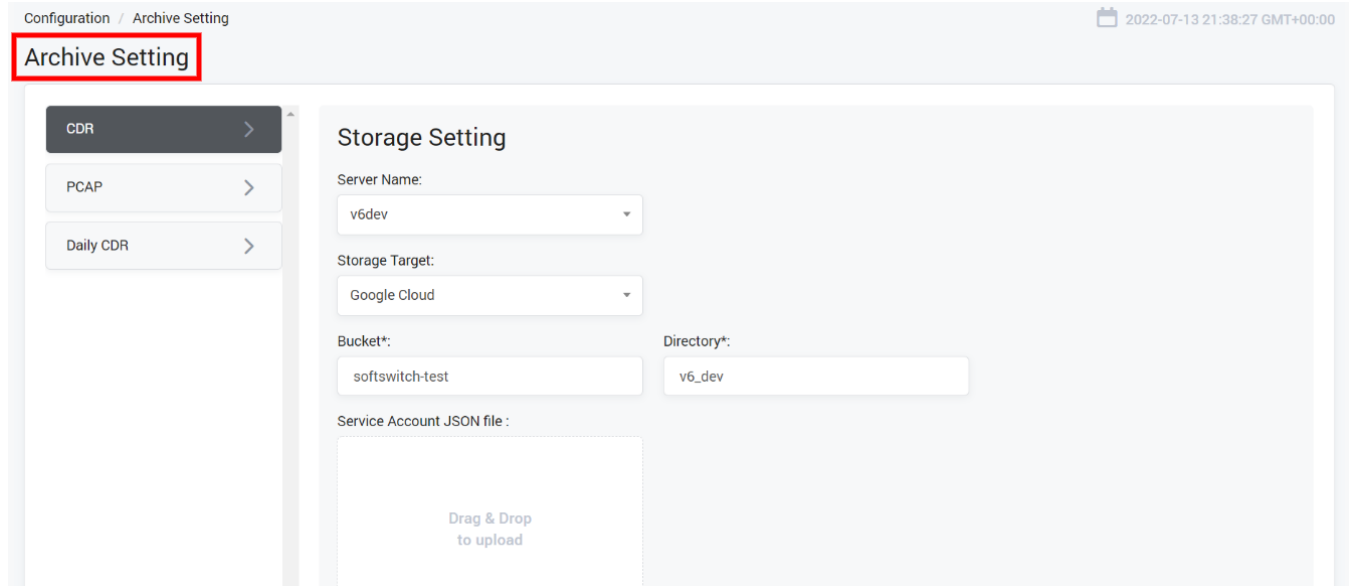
Configuration / Archive Setting

2022-07-13 21:38:27 GMT+00:00

Archive Setting

CDR

PCAP

Daily CDR

Storage Setting

Server Name:

v6dev

Storage Target:

Google Cloud

Bucket*:

softswitch-test

Directory*:

v6_dev

Service Account JSON file :

Drag & Drop
to upload